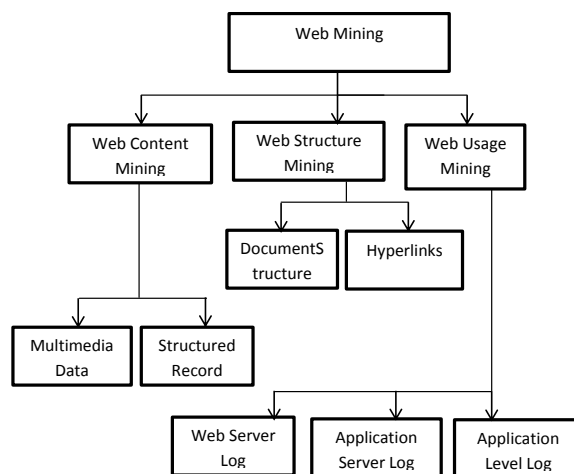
Web Mining

Web Content Mining

Web Structure Mining

Web Usage Mining

DocumentS tructure

Hyperlinks

Multimedia Data

Structured Record

Web Server Log

Application Server Log

Application Level Log